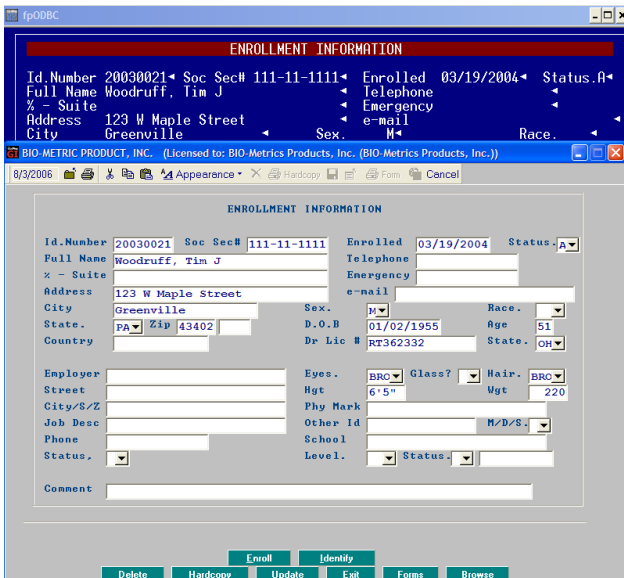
fpODBC

ENROLLMENT INFORMATION

Id.Number 20030021◂ Soc Sec# 111-11-1111◂ Enrolled 03/19/2004◂ Status.A◂
Full Name Woodruff, Tim J ◂ Telephone ◂
% - Suite ◂ Emergency ◂
Address 123 W Maple Street ◂ e-mail
City Greenville ◂ Sex. M◂ Race. ◂

BIO-METRIC PRODUCT, INC. (Licensed to: BIO-Metrics Products, Inc. (BIO-Metrics Products, Inc.))

8/3/2006 Appearance Hardcopy Form Cancel

ENROLLMENT INFORMATION

Id.Number 20030021 Soc Sec# 111-11-1111 Enrolled 03/19/2004 Status. A

Full Name Woodruff, Tim J Telephone

% - Suite Emergency

Address 123 W Maple Street e-mail

City Greenville Sex. M Race.

State. PA Zip 43402 D.O.B 01/02/1955 Age 51

Country Dr Lic # RT362332 State. OH

Employer Eyes. BRO Glass? Hair. BRO

Street Hgt 6'5" Wgt 220

City/S/Z Phy Mark

Job Desc Other Id M/D/S.

Phone School

Status. Level. Status.

Comment

Enroll Identify

Delete Hardcopy Update Exit Forms Browse